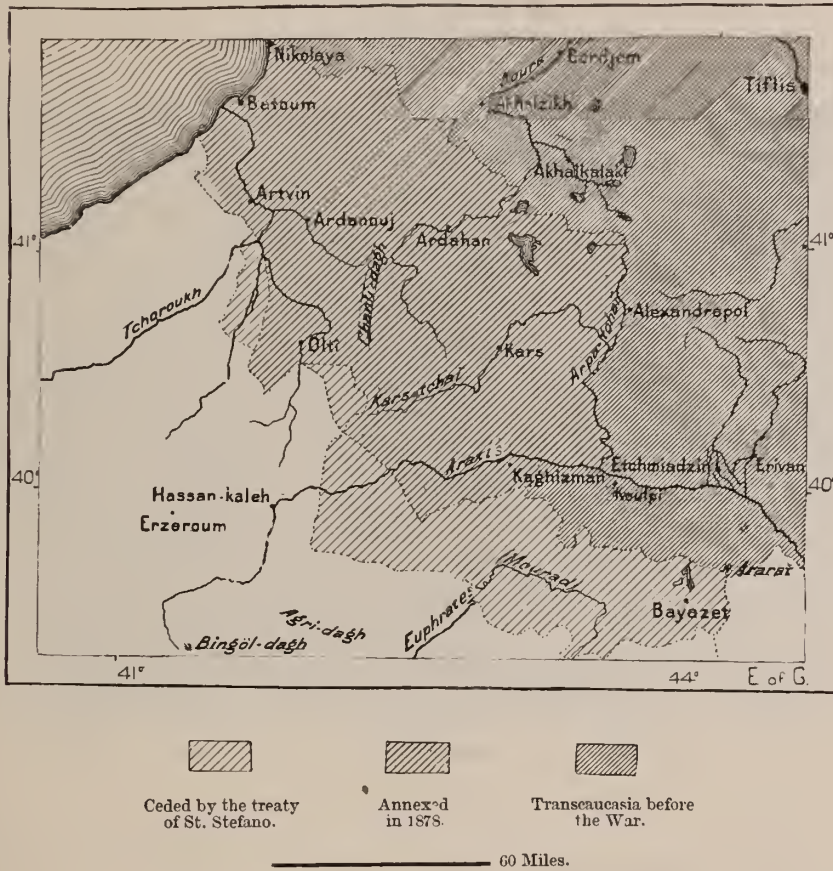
Nikolaya
Batoum
Kours
Bordjom
Tiflis
Akhaltzikh
Akhalkalaki
Artvin
Ardanouj
Ardahan
41°
41°
Tcharoukh
Chanli-dagh
Alexandropol
Olti
Kars
Arpatchai
Karsatchai
40°
40°
Araxes
Etchmiadzin
Erivan
Hassan-kaleh
Kaghizman
Koulpi
Erzeroum
Mourad
Ararat
Agri-dagh
Euphrates
Bayazet
Bingöl-dagh
41°
44°
E. of G.

Ceded by the treaty of St. Stefano.

Annexed in 1878.

Transcaucasia before the War.

60 Miles.